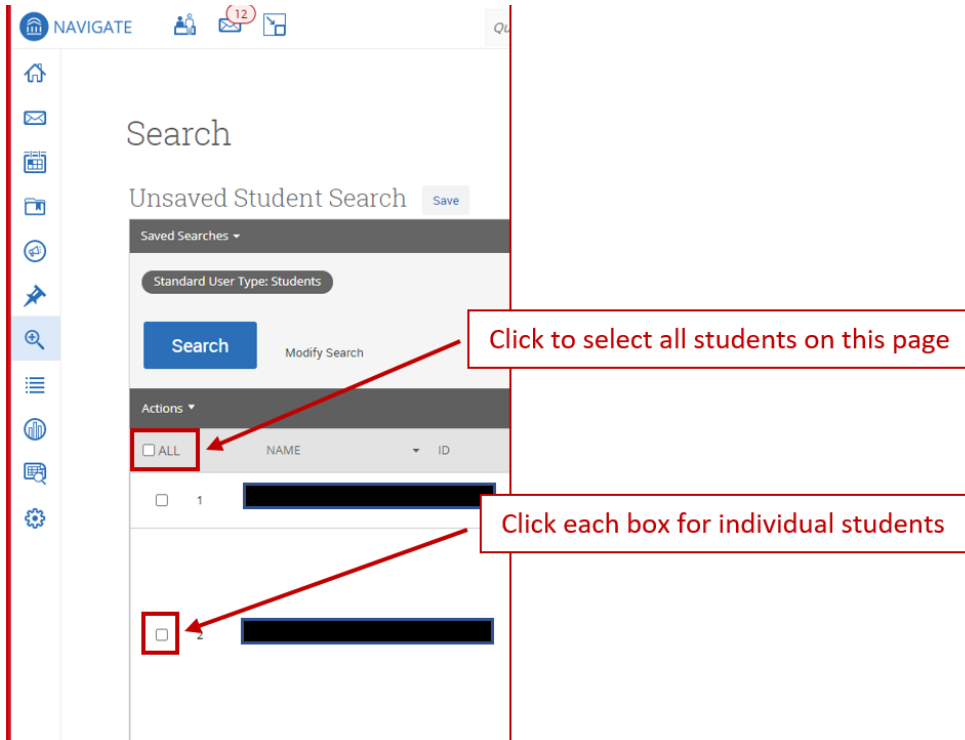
NAVIGATE 12 Qu

Search

Unsaved Student Search Save

Saved Searches

Standard User Type: Students

Search Modify Search

Click to select all students on this page

Actions

ALL NAME ID

1

Click each box for individual students

2